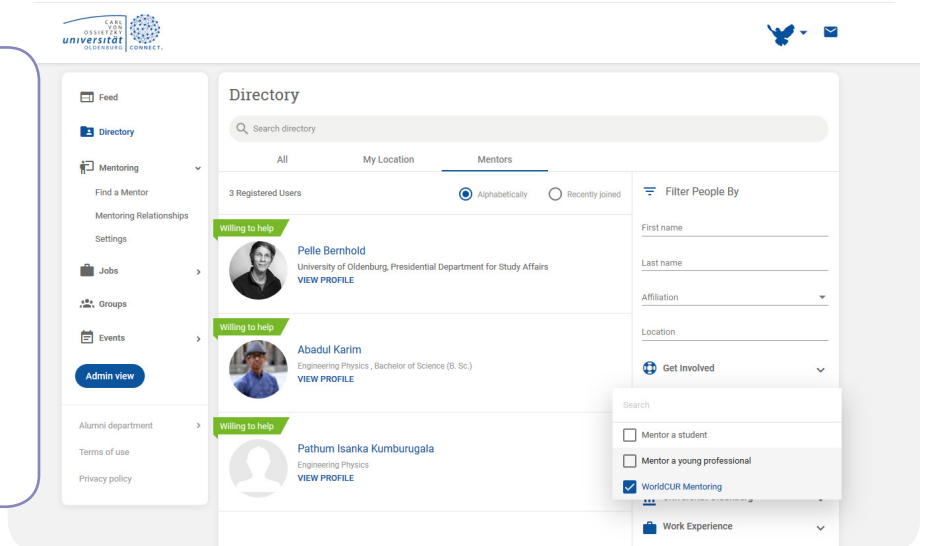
CARL VON OSSIETZKY universität OLDENBURG CONNECT.

Feed
Directory
Mentoring
Find a Mentor
Mentoring Relationships
Settings
Jobs
Groups
Events
Admin view
Alumni department
Terms of use
Privacy policy

Directory
Search directory
All
My Location
Mentors
3 Registered Users
Alphabetically
Recently joined

Willing to help
Pelle Bernhold
University of Oldenburg, Presidential Department for Study Affairs
VIEW PROFILE

Willing to help
Abadul Karim
Engineering Physics , Bachelor of Science (B. Sc.)
VIEW PROFILE

Willing to help
Pathum Isanka Kumburugala
Engineering Physics
VIEW PROFILE

Filter People By
First name
Last name
Affiliation
Location
Get Involved
Search
Mentor a student
Mentor a young professional
WorldCUR Mentoring
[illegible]
Work Experience